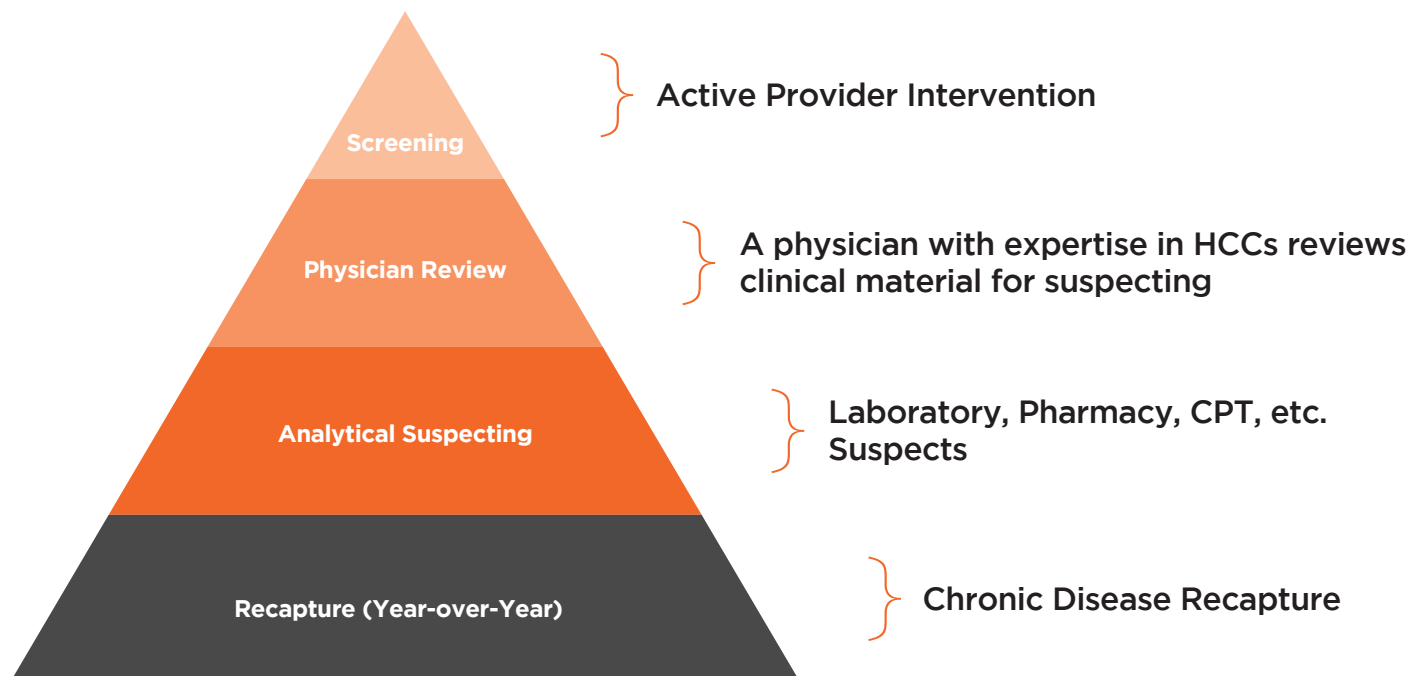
Screening

Active Provider Intervention

Physician Review

A physician with expertise in HCCs reviews clinical material for suspecting

Analytical Suspecting

Laboratory, Pharmacy, CPT, etc. Suspects

Recapture (Year-over-Year)

Chronic Disease Recapture